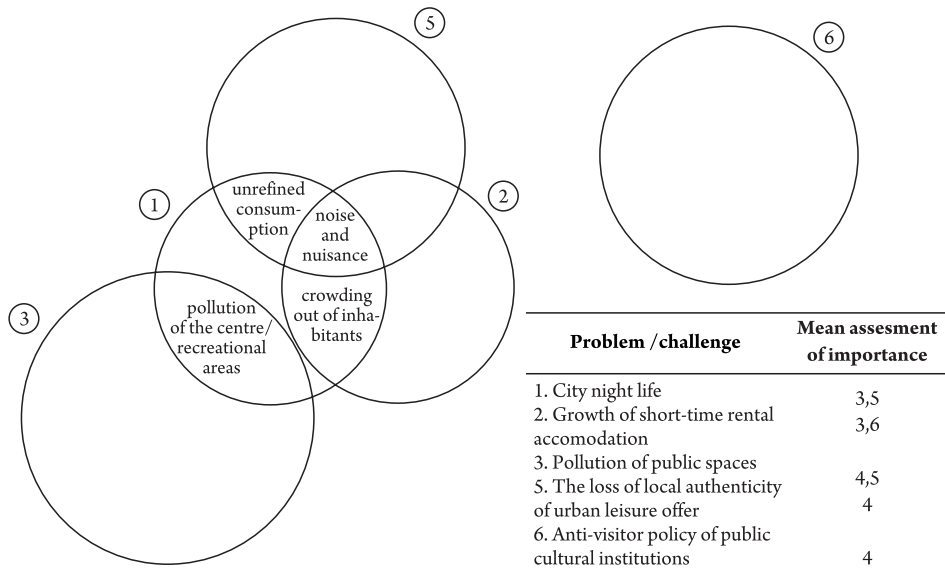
5

6

1

2

3

unrefined consumption

noise and nuisance

pollution of the centre/ recreational areas

crowding out of inhabitants

| Problem /challenge | Mean assesment of importance |
|---|---|
| 1. City night life | 3,5 |
| 2. Growth of short-time rental accomodation | 3,6 |
| 3. Pollution of public spaces | 4,5 |
| 5. The loss of local authenticity of urban leisure offer | 4 |
| 6. Anti-visitor policy of public cultural institutions | 4 |